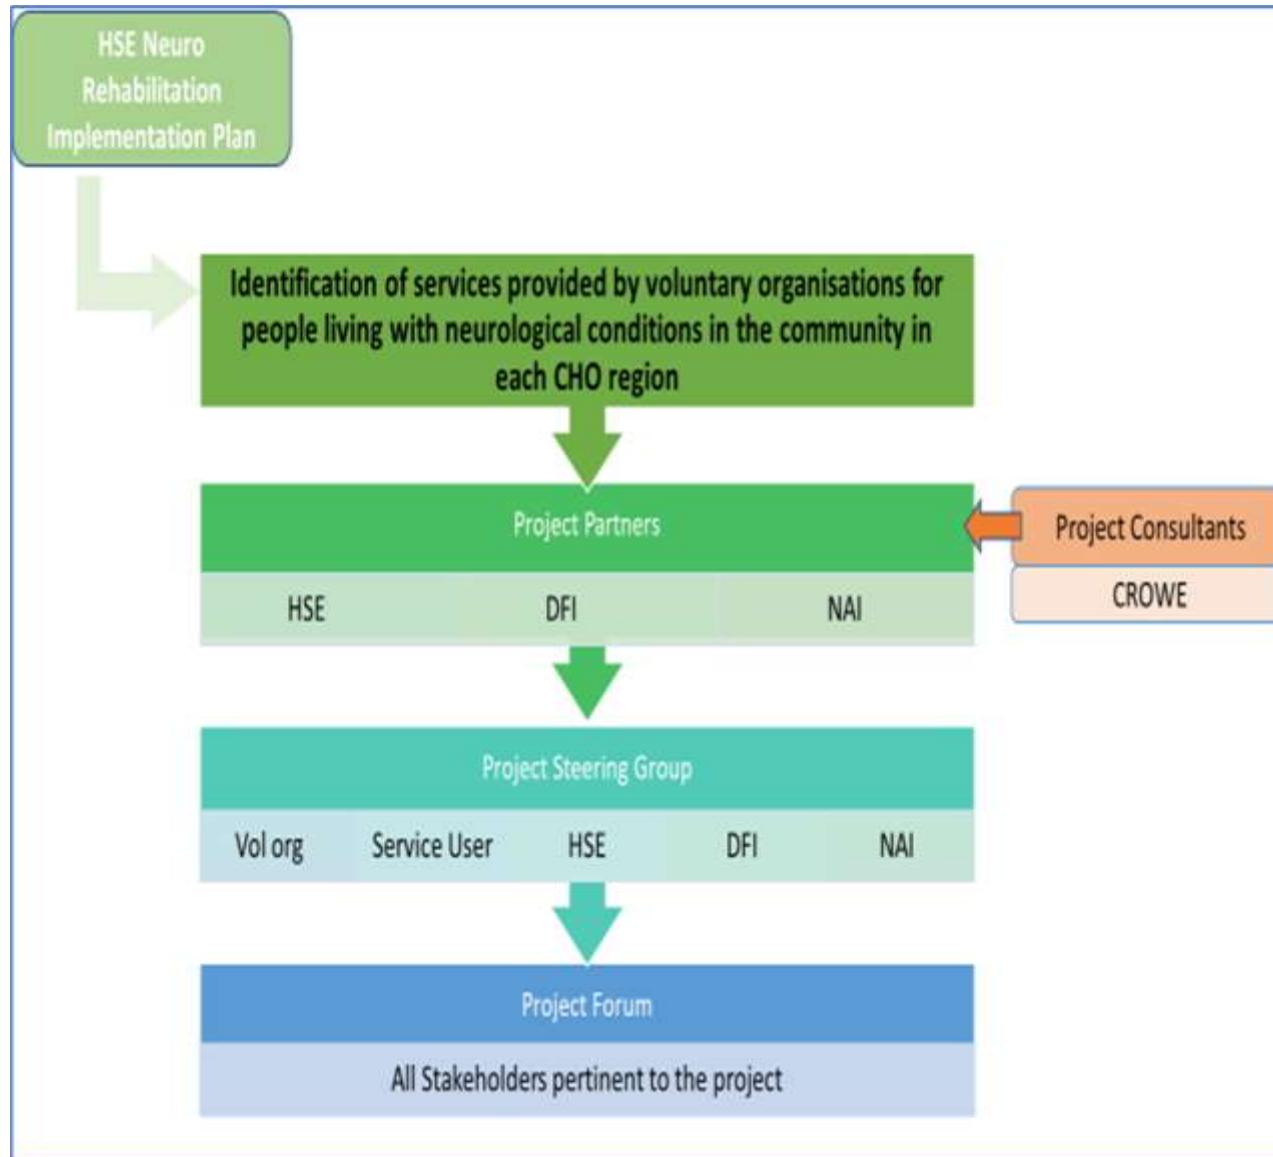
HSE Neuro Rehabilitation Implementation Plan

Identification of services provided by voluntary organisations for people living with neurological conditions in the community in each CHO region

Project Partners

HSE

DFI

NAI

Project Consultants

CROWE

Project Steering Group

Vol org

Service User

HSE

DFI

NAI

Project Forum

All Stakeholders pertinent to the project